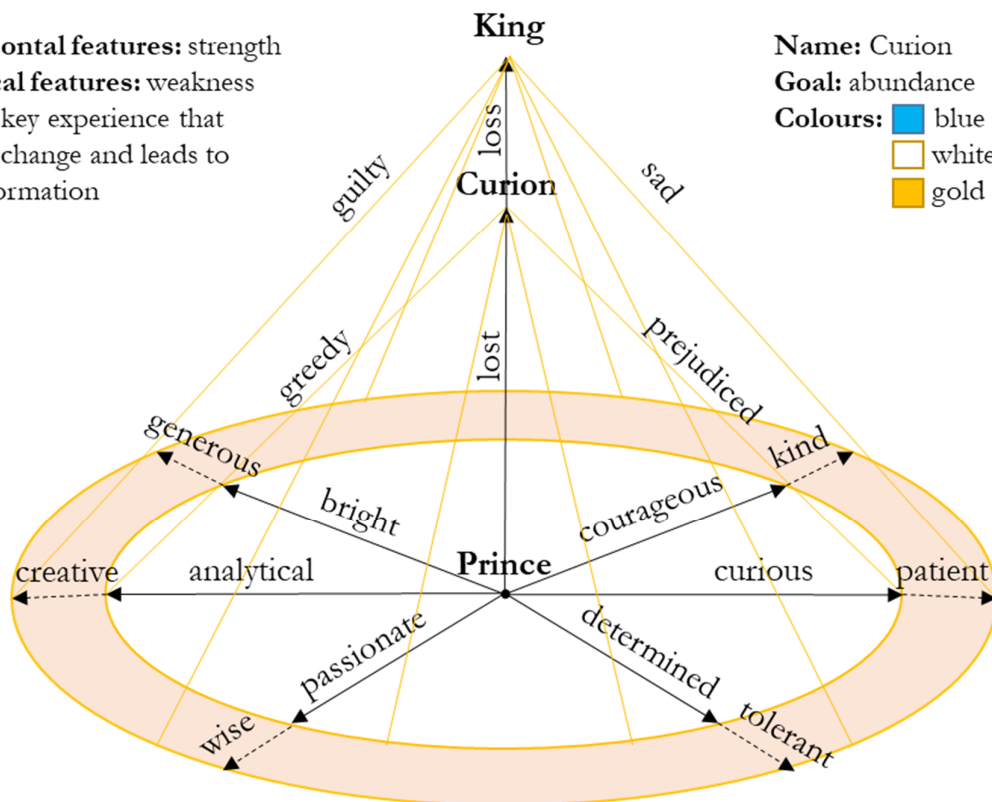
ontal features: strength
eal features: weakness
key experience that
change and leads to
ormation

King

Name: Curion
Goal: abundance
Colours: blue
white
gold

loss
guilty
sad
Curion
greedy
lost
prejudiced
generous
kind
bright
courageous
creative
analytical
Prince
curious
patient
passionate
determined
wise
tolerant